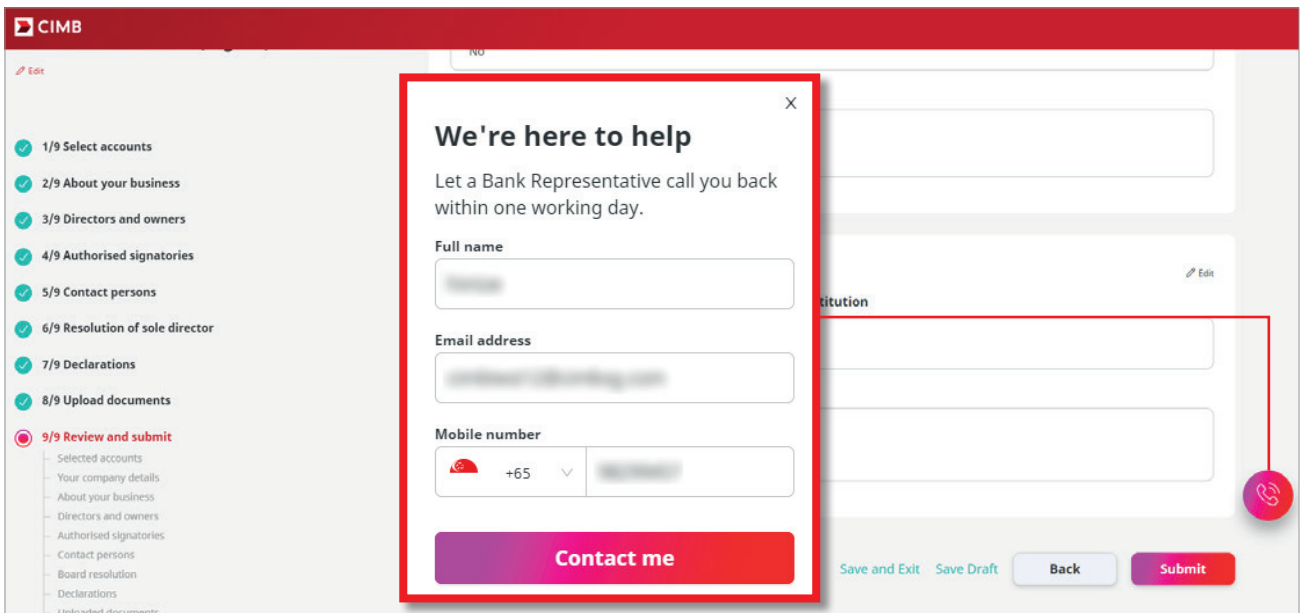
CIMB

Edit

1/9 Select accounts
2/9 About your business
3/9 Directors and owners
4/9 Authorised signatories
5/9 Contact persons
6/9 Resolution of sole director
7/9 Declarations
8/9 Upload documents
9/9 Review and submit
Selected accounts
Your company details
About your business
Directors and owners
Authorised signatories
Contact persons
Board resolution
Declarations
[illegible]

No

Edit
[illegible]titution

×
We're here to help
Let a Bank Representative call you back within one working day.

Full name
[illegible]

Email address
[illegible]

Mobile number
+65 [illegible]

Contact me

Save and Exit Save Draft Back Submit